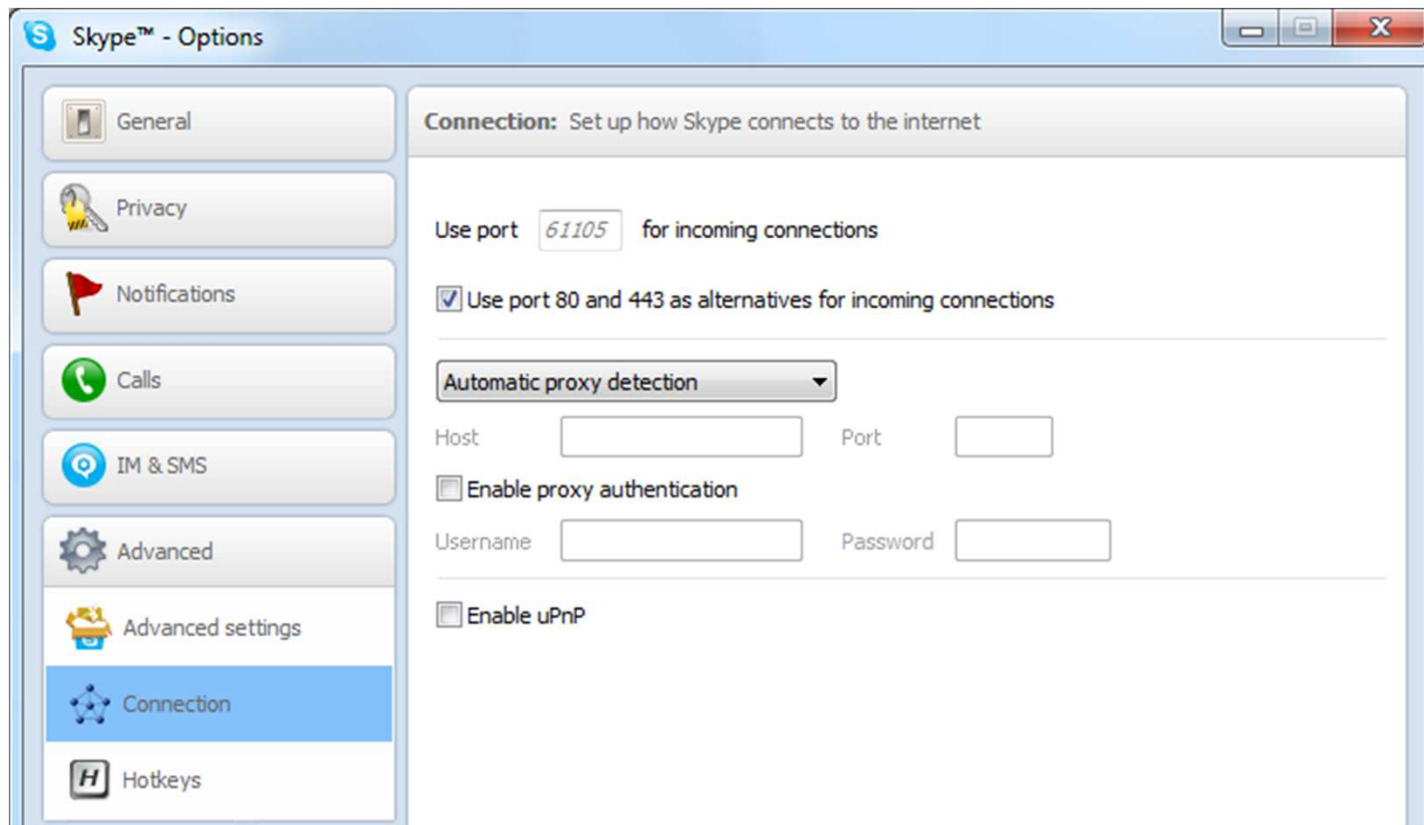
Skype™ - Options

General

Privacy

Notifications

Calls

IM & SMS

Advanced

Advanced settings

Connection

Hotkeys

**Connection:** Set up how Skype connects to the internet

Use port 61105 for incoming connections

Use port 80 and 443 as alternatives for incoming connections

Automatic proxy detection

Host

Port

Enable proxy authentication

Username

Password

Enable uPnP